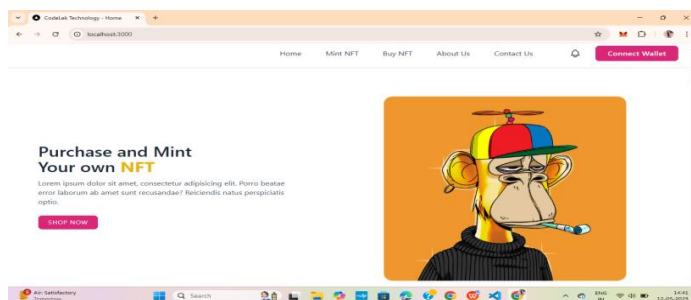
CodeLak Technology - Home ×
+
localhost:3000

Home Mint NFT Buy NFT About Us Contact Us
Connect Wallet

Purchase and Mint Your own NFT

Lorem ipsum dolor sit amet, consectetur adipisicing elit. Porro beatae error laborum ab amet sunt recusandae? Reiciendis natus perspiciatis optio.

SHOP NOW

Air: Satisfactory
Tomorrow
Search
ENG
IN
14:41
12-05-2024